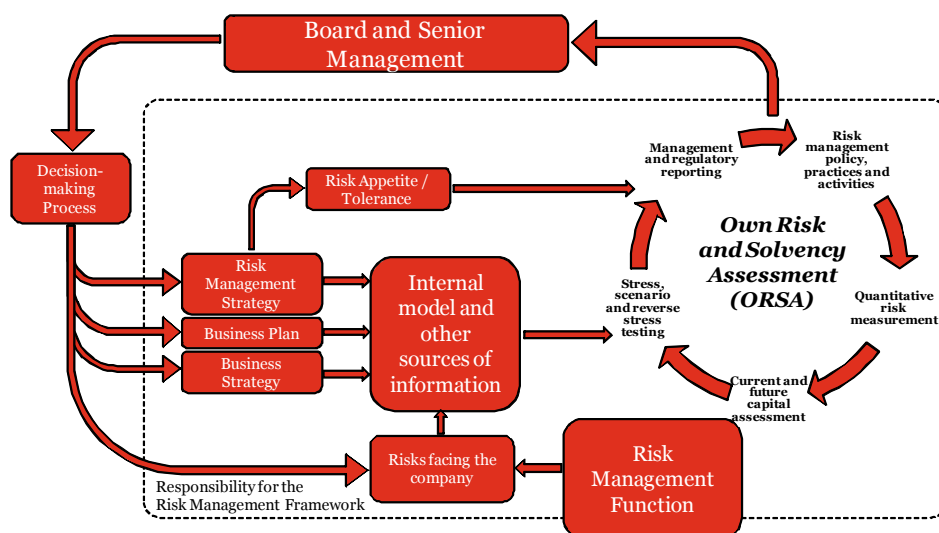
Board and Senior Management

Decision-making Process

Risk Appetite / Tolerance

Risk Management Strategy

Business Plan

Business Strategy

Internal model and other sources of information

Risks facing the company

Risk Management Function

Responsibility for the Risk Management Framework

Management and regulatory reporting

Risk management policy, practices and activities

Own Risk and Solvency Assessment (ORSA)

Quantitative risk measurement

Current and future capital assessment

Stress, scenario and reverse stress testing